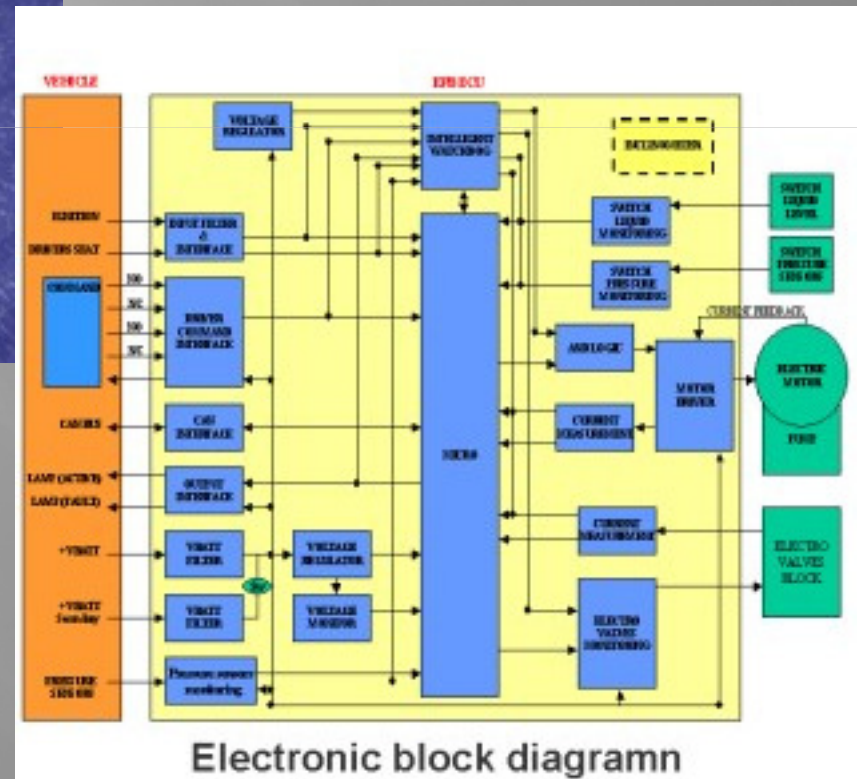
VEHICLE

EPB ECU

VOLTAGE REGULATION

INTELLIGENT WATCHDOG

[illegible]

IGNITION

DRIVERS SEAT

INPUT FILTER & INTERFACE

SWITCH LIQUID MONITORING

SWITCH LIQUID LEVEL

SWITCH PRESSURE MONITORING

SWITCH PRESSURE SENSOR

COMMAND

NO

NC

NO

NC

DRIVER COMMAND INTERFACE

CURRENT FEEDBACK

ANALOGIC

ELECTRIC MOTOR

MOTOR DRIVER

CAN BUS

CAN INTERFACE

CURRENT MEASUREMENT

PUMP

LAMP (ACTIVE)

LAMP (FAULT)

OUTPUT INTERFACE

MICRO

+VBATT

VBATT FILTER

VOLTAGE REGULATOR

CURRENT MEASUREMENT

ELECTRO VALVES BLOCK

+VBATT Secondary

VBATT FILTER

VOLTAGE MONITOR

ELECTRO VALVE MONITORING

PRESSURE SENSOR

Pressure sensor monitoring

Electronic block diagramn